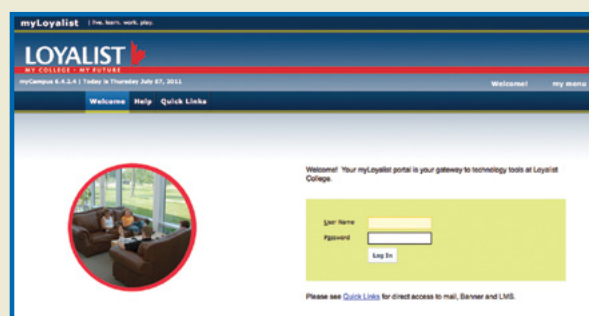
myLoyalist | live. learn. work. play.

LOYALIST
MY COLLEGE • MY FUTURE

myCampus 6.4.2.4 | Today is Thursday July 07, 2011

Welcome! my menu

Welcome Help Quick Links

Welcome! Your myLoyalist portal is your gateway to technology tools at Loyalist College.

User Name
Password
Log In

Please see Quick Links for direct access to mail, Banner and LMS.